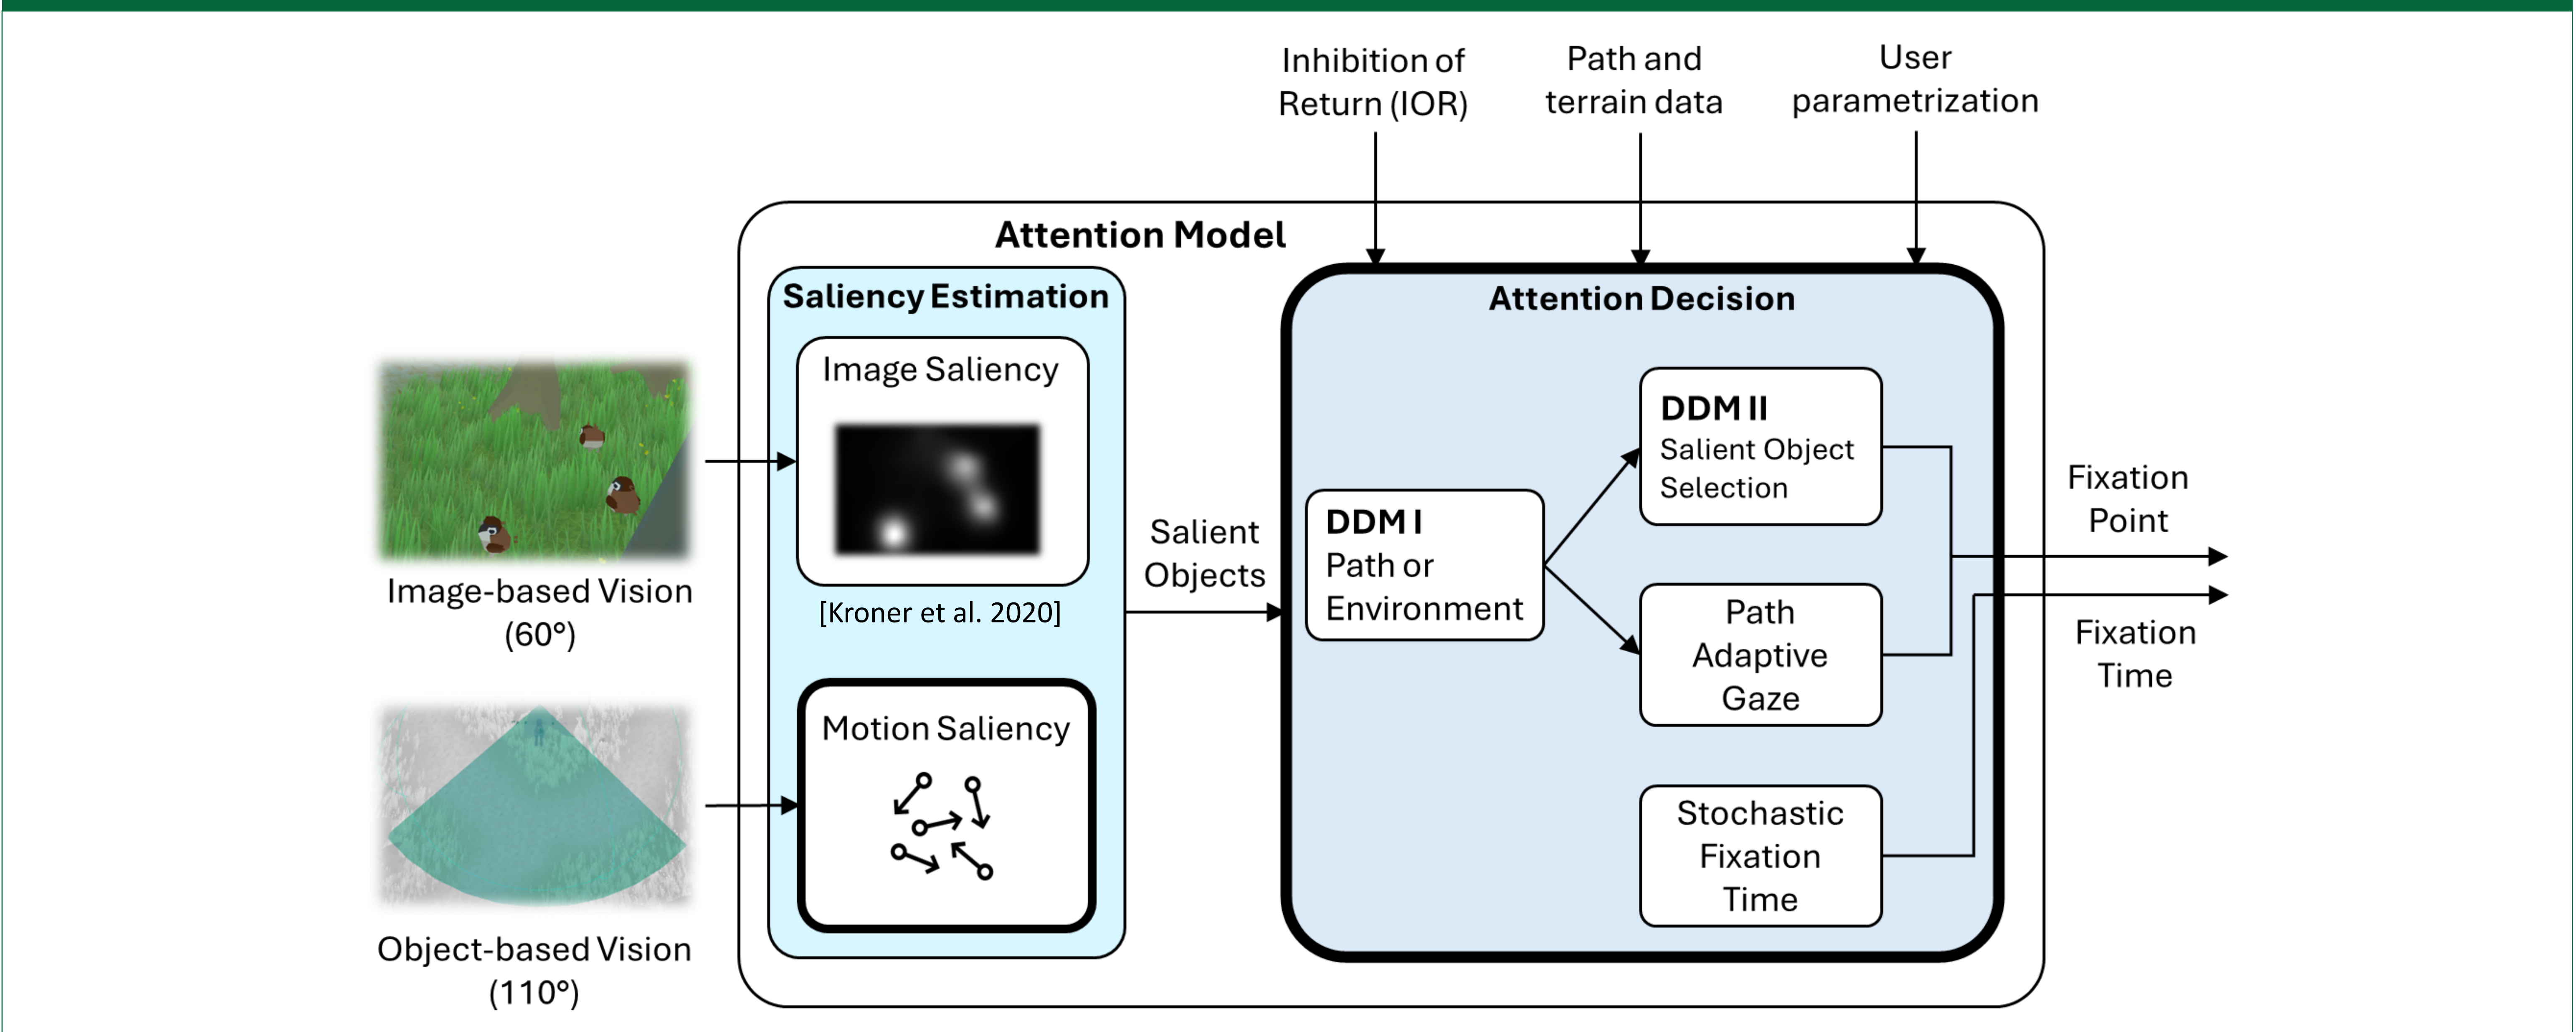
Inhibition of Return (IOR)

Path and terrain data

User parametrization

Attention Model

Saliency Estimation

Image Saliency

[Kroner et al. 2020]

Motion Saliency

Image-based Vision (60°)

Object-based Vision (110°)

Salient Objects

Attention Decision

DDM I
Path or Environment

DDM II
Salient Object Selection

Path Adaptive Gaze

Stochastic Fixation Time

Fixation Point

Fixation Time